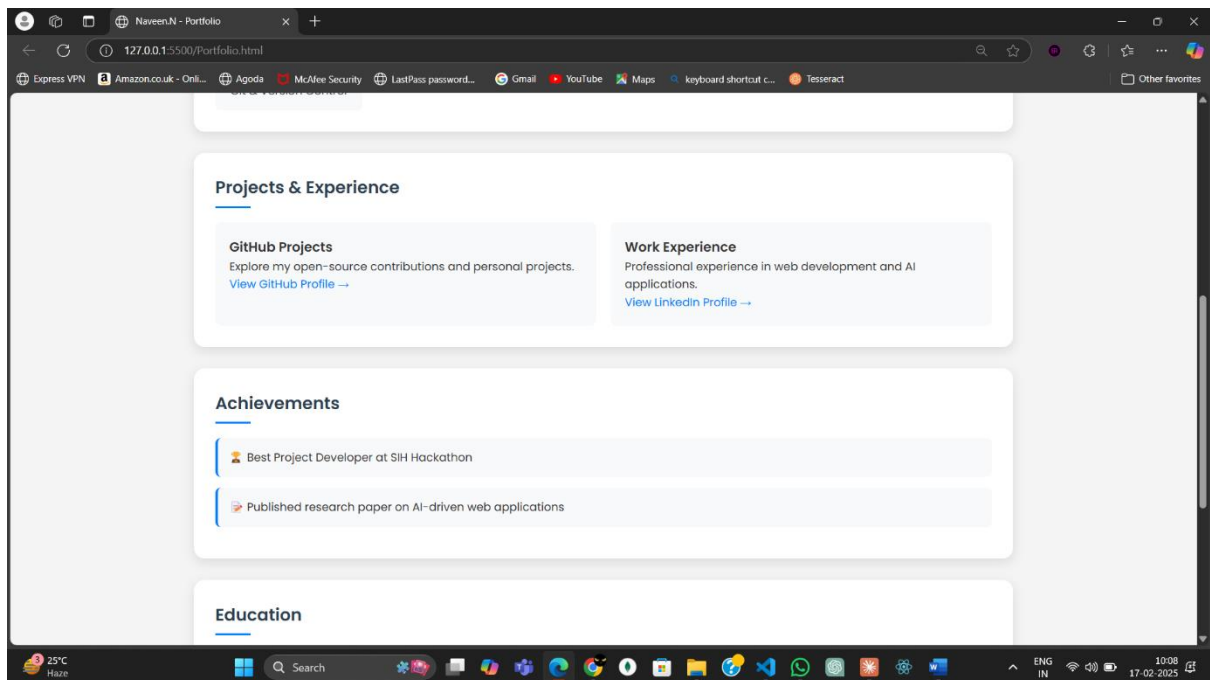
Naveen.N - Portfolio

127.0.0.1:5500/Portfolio.html

Express VPN | Amazon.co.uk - Onli... | Agoda | McAfee Security | LastPass password... | Gmail | YouTube | Maps | keyboard shortcut c... | Tesseract | Other favorites

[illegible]

Projects & Experience

GitHub Projects
Explore my open-source contributions and personal projects.
View GitHub Profile →

Work Experience
Professional experience in web development and AI applications.
View LinkedIn Profile →

Achievements

Best Project Developer at SIH Hackathon

Published research paper on AI-driven web applications

Education

25°C
Haze

Search

ENG
IN

10:08
17-02-2025